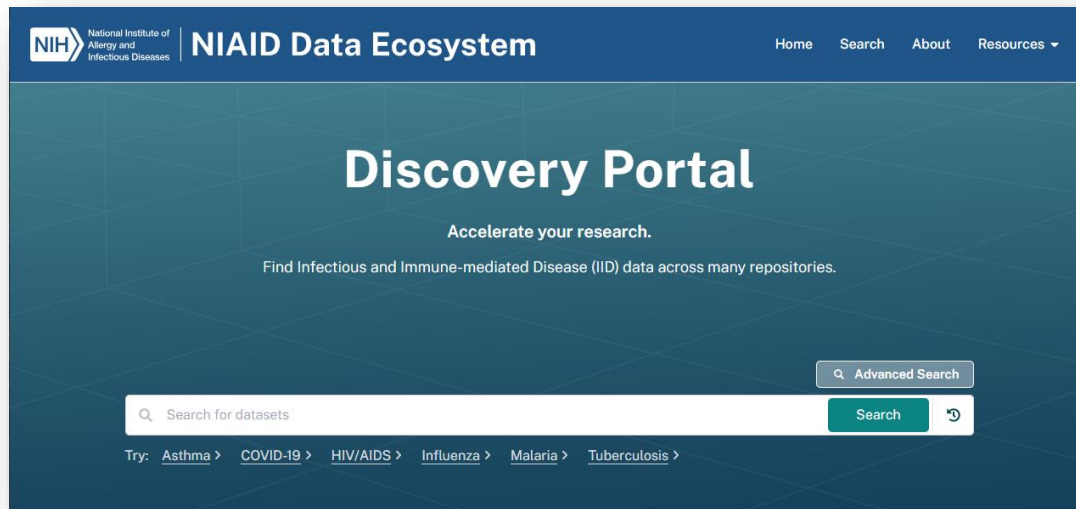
NIH National Institute of Allergy and Infectious Diseases NIAID Data Ecosystem

Home Search About Resources

Discovery Portal

Accelerate your research.

Find Infectious and Immune-mediated Disease (IID) data across many repositories.

Advanced Search

Search for datasets

Search

Try: Asthma > COVID-19 > HIV/AIDS > Influenza > Malaria > Tuberculosis >